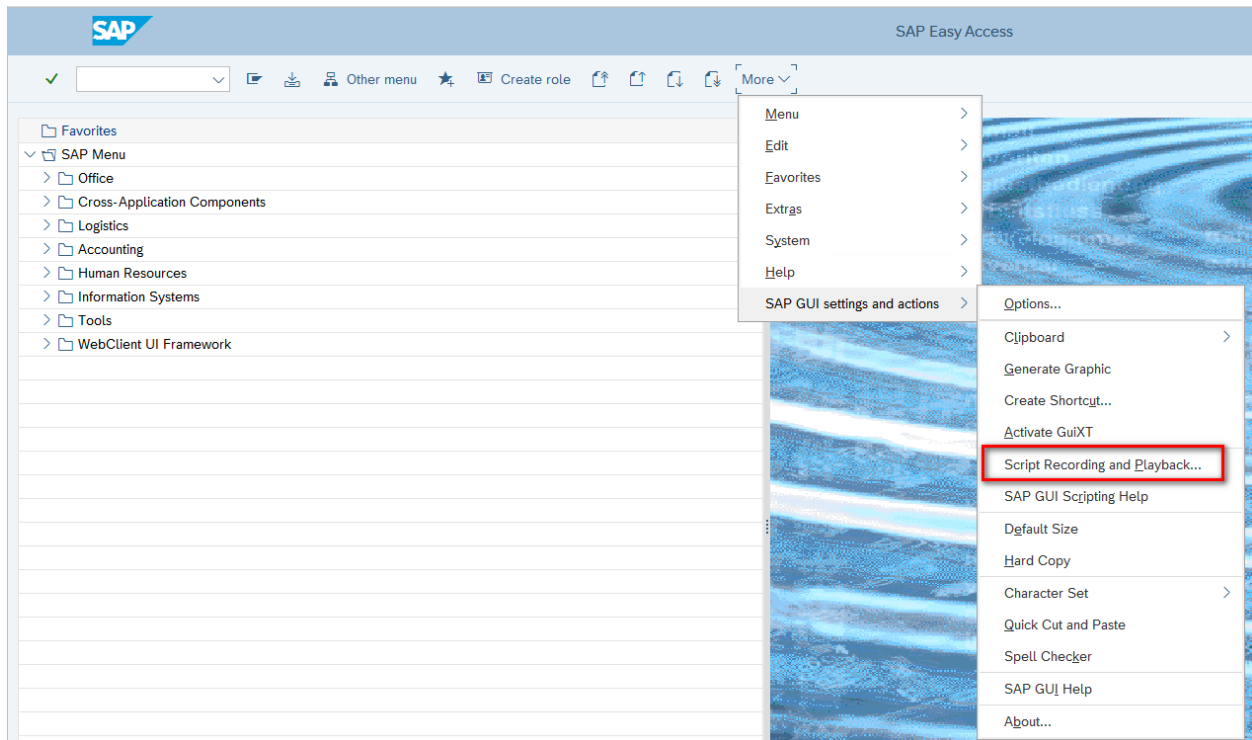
SAP

SAP Easy Access

Other menu Create role More

Favorites
SAP Menu
Office
Cross-Application Components
Logistics
Accounting
Human Resources
Information Systems
Tools
WebClient UI Framework

Menu
Edit
Favorites
Extras
System
Help
SAP GUI settings and actions

Options...
Clipboard
Generate Graphic
Create Shortcut...
Activate GuiXT
Script Recording and Playback...
SAP GUI Scripting Help
Default Size
Hard Copy
Character Set
Quick Cut and Paste
Spell Checker
SAP GUI Help
About...